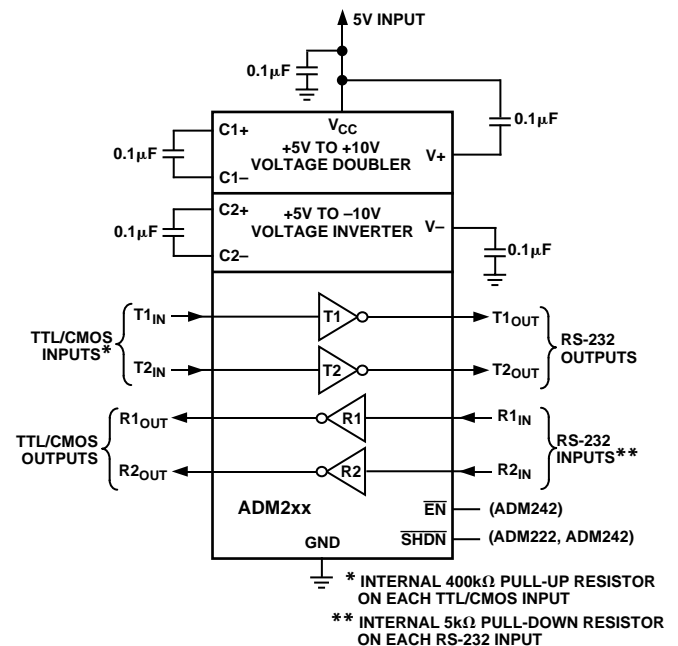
5V INPUT

$0.1\mu F$

$0.1\mu F$

C1+

$V_{CC}$

+5V TO +10V VOLTAGE DOUBLER

V+

$0.1\mu F$

C1–

C2+

+5V TO –10V VOLTAGE INVERTER

V–

$0.1\mu F$

$0.1\mu F$

C2–

TTL/CMOS INPUTS*

$T1_{IN}$

T1

$T1_{OUT}$

RS-232 OUTPUTS

$T2_{IN}$

T2

$T2_{OUT}$

TTL/CMOS OUTPUTS

$R1_{OUT}$

R1

$R1_{IN}$

RS-232 INPUTS**

$R2_{OUT}$

R2

$R2_{IN}$

ADM2xx

$\overline{EN}$

(ADM242)

$\overline{SHDN}$

(ADM222, ADM242)

GND

* INTERNAL $400k\Omega$ PULL-UP RESISTOR ON EACH TTL/CMOS INPUT

** INTERNAL $5k\Omega$ PULL-DOWN RESISTOR ON EACH RS-232 INPUT